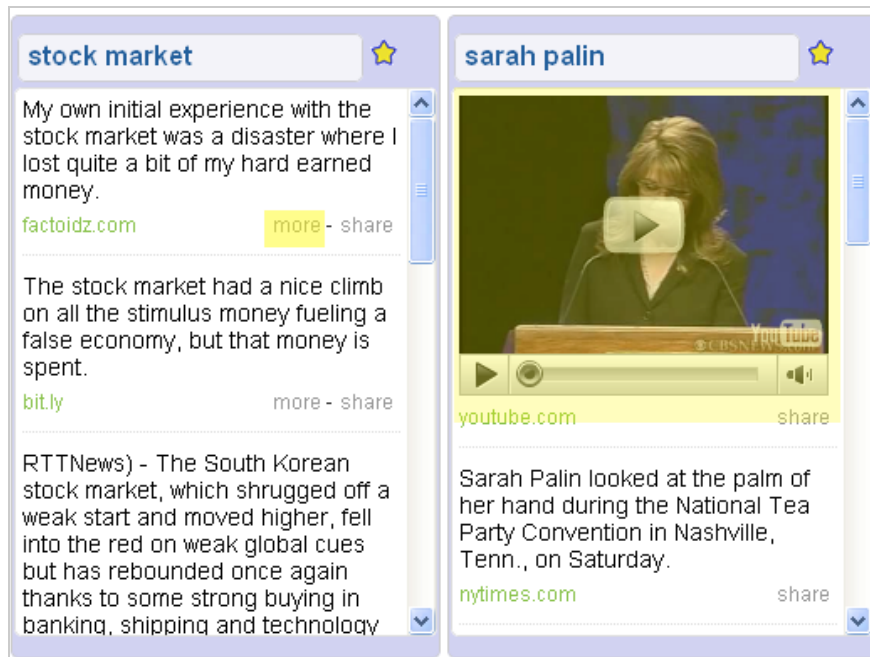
stock market

My own initial experience with the stock market was a disaster where I lost quite a bit of my hard earned money.

factoidz.com more - share

The stock market had a nice climb on all the stimulus money fueling a false economy, but that money is spent.

bit.ly more - share

RTTNews) - The South Korean stock market, which shrugged off a weak start and moved higher, fell into the red on weak global cues but has rebounded once again thanks to some strong buying in banking, shipping and technology

sarah palin

YouTube

©CBSNEWS.com

youtube.com share

Sarah Palin looked at the palm of her hand during the National Tea Party Convention in Nashville, Tenn., on Saturday.

nytimes.com share